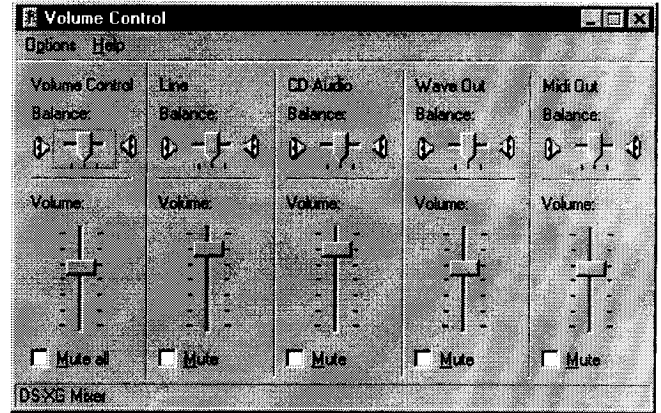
Volume Control

Options Help

Volume Control
Balance:
Volume:
Mute all

Line
Balance:
Volume:
Mute

CD Audio
Balance:
Volume:
Mute

Wave Out
Balance:
Volume:
Mute

Midi Out
Balance:
Volume:
Mute

DS-XG Mixer